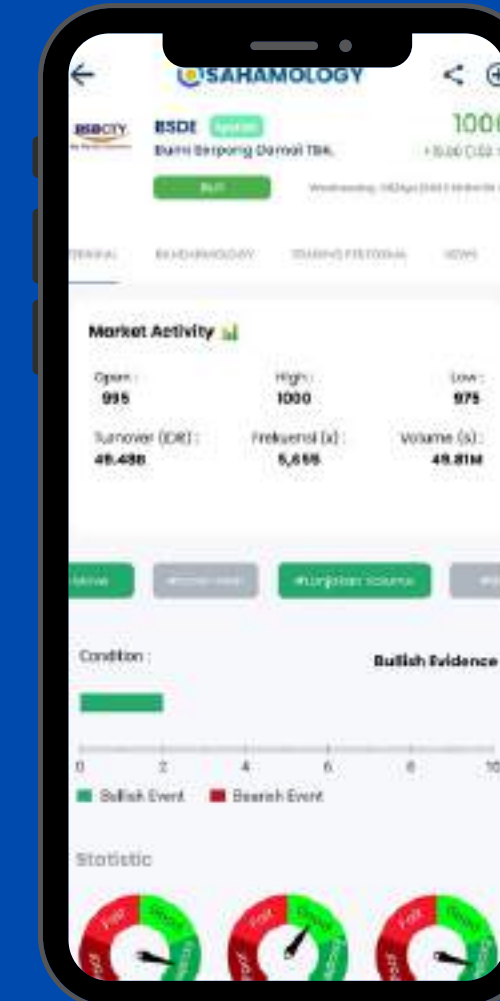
SAHAMOLOGY

BSDCITY

BSDE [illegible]

Bumi Serpong Damai TBK.

100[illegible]

+ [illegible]

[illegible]

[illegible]

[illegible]

Market Activity

Open : 995

High : 1000

Low : 975

Turnover (IDR) : 49.48B

Frekuensi (x) : 5,655

Volume (S) : 49.81M

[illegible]

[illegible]

#Lonjakan Volume

Condition :

Bullish Evidence

0 2 4 6 8 10

Bullish Event

Bearish Event

Statistic

Fair Good

Fair Good

Fair Good